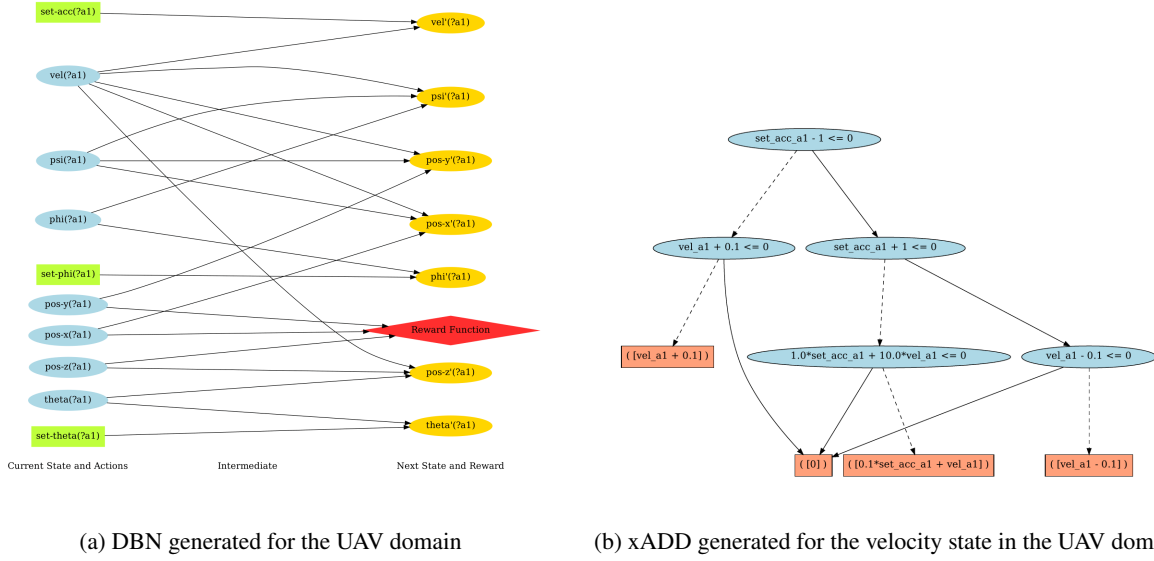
set-acc(?a1)

vel'(?a1)

vel(?a1)

psi'(?a1)

psi(?a1)

pos-y'(?a1)

phi(?a1)

pos-x'(?a1)

set-phi(?a1)

phi'(?a1)

pos-y(?a1)

pos-x(?a1)

Reward Function

pos-z(?a1)

pos-z'(?a1)

theta(?a1)

theta'(?a1)

set-theta(?a1)

Current State and Actions

Intermediate

Next State and Reward

set_acc_a1 - 1 <= 0

vel_a1 + 0.1 <= 0

set_acc_a1 + 1 <= 0

( [vel_a1 + 0.1] )

1.0*set_acc_a1 + 10.0*vel_a1 <= 0

vel_a1 - 0.1 <= 0

( [0] )

( [0.1*set_acc_a1 + vel_a1] )

( [vel_a1 - 0.1] )

(a) DBN generated for the UAV domain

(b) xADD generated for the velocity state in the UAV dom